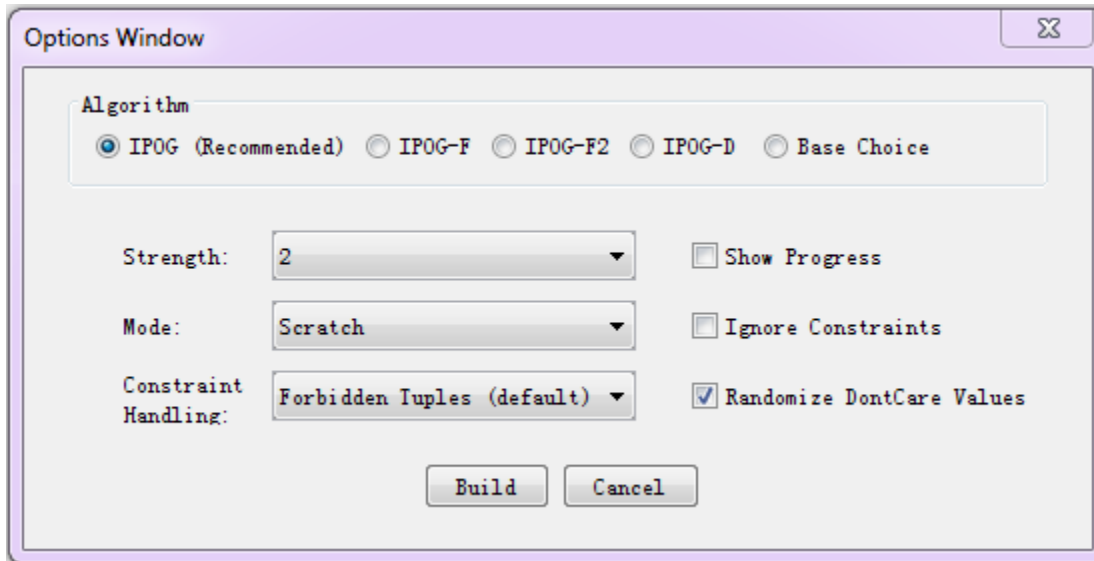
Options Window

Algorithm

IPOG (Recommended) IPOG-F IPOG-F2 IPOG-D Base Choice

Strength: 2

Show Progress

Mode: Scratch

Ignore Constraints

Constraint Handling: Forbidden Tuples (default)

Randomize DontCare Values

Build Cancel